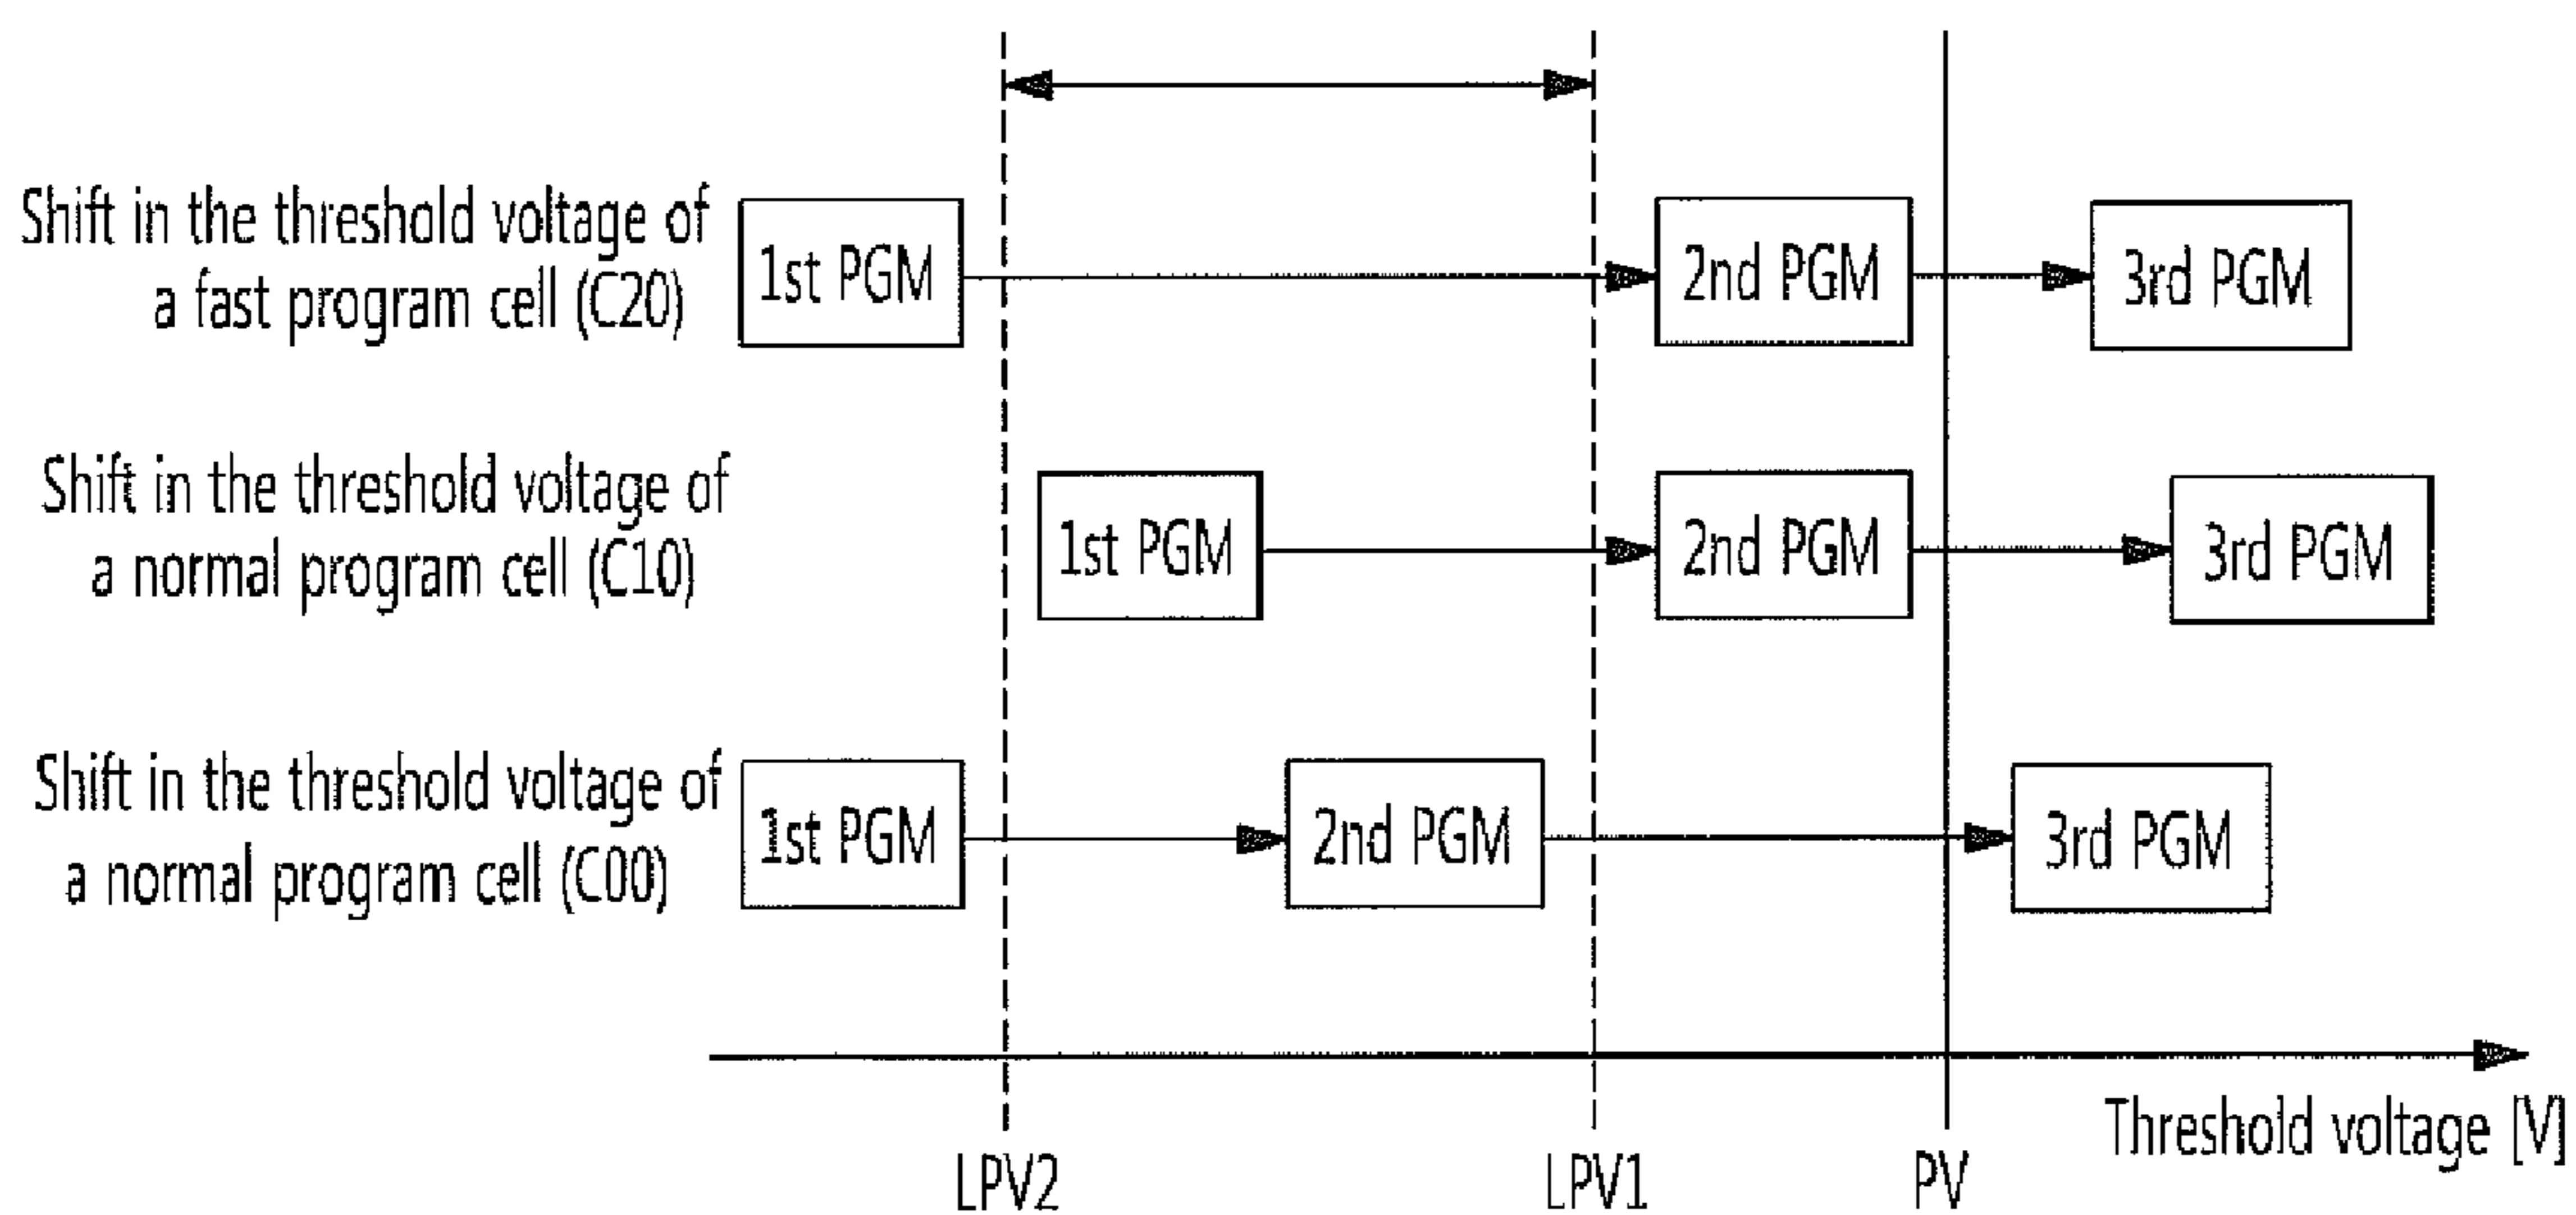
Shift in the threshold voltage of a fast program cell (C20)

1st PGM

2nd PGM

3rd PGM

Shift in the threshold voltage of a normal program cell (C10)

1st PGM

2nd PGM

3rd PGM

Shift in the threshold voltage of a normal program cell (C00)

1st PGM

2nd PGM

3rd PGM

Threshold voltage [V]

LPV2

LPV1

PV